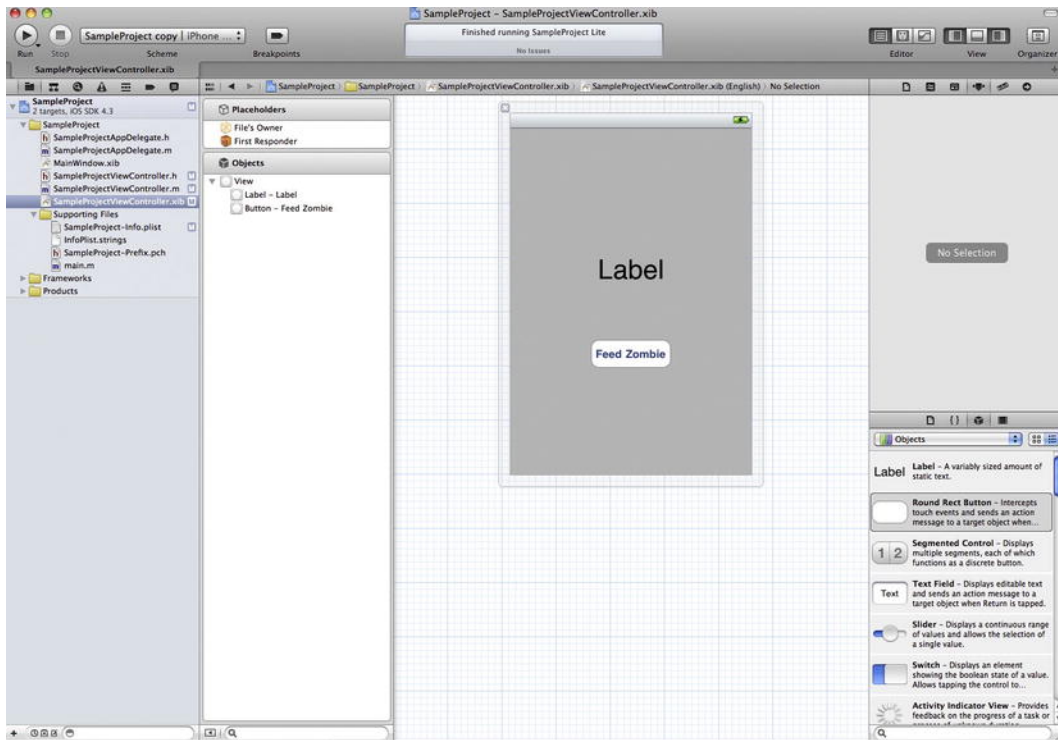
SampleProject – SampleProjectViewController.xib

Run Stop SampleProject copy | iPhone ... Scheme Breakpoints

Finished running SampleProject Lite
No Issues

Editor View Organizer

SampleProjectViewController.xib

SampleProject 2 targets, iOS SDK 4.3
SampleProject
SampleProjectAppDelegate.h
SampleProjectAppDelegate.m
MainWindow.xib
SampleProjectViewController.h
SampleProjectViewController.m
SampleProjectViewController.xib
Supporting Files
SampleProject-Info.plist
InfoPlist.strings
SampleProject-Prefix.pch
main.m
Frameworks
Products

SampleProject > SampleProject > SampleProjectViewController.xib > SampleProjectViewController.xib (English) > No Selection

Placeholders
File's Owner
First Responder
Objects
View
Label – Label
Button – Feed Zombie

Label

Feed Zombie

No Selection

Objects

Label **Label** – A variably sized amount of static text.

**Round Rect Button** – Intercepts touch events and sends an action message to a target object when...

1 2 **Segmented Control** – Displays multiple segments, each of which functions as a discrete button.

Text **Text Field** – Displays editable text and sends an action message to a target object when Return is tapped.

**Slider** – Displays a continuous range of values and allows the selection of a single value.

**Switch** – Displays an element showing the boolean state of a value. Allows tapping the control to...

**Activity Indicator View** – Provides feedback on the progress of a task or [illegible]